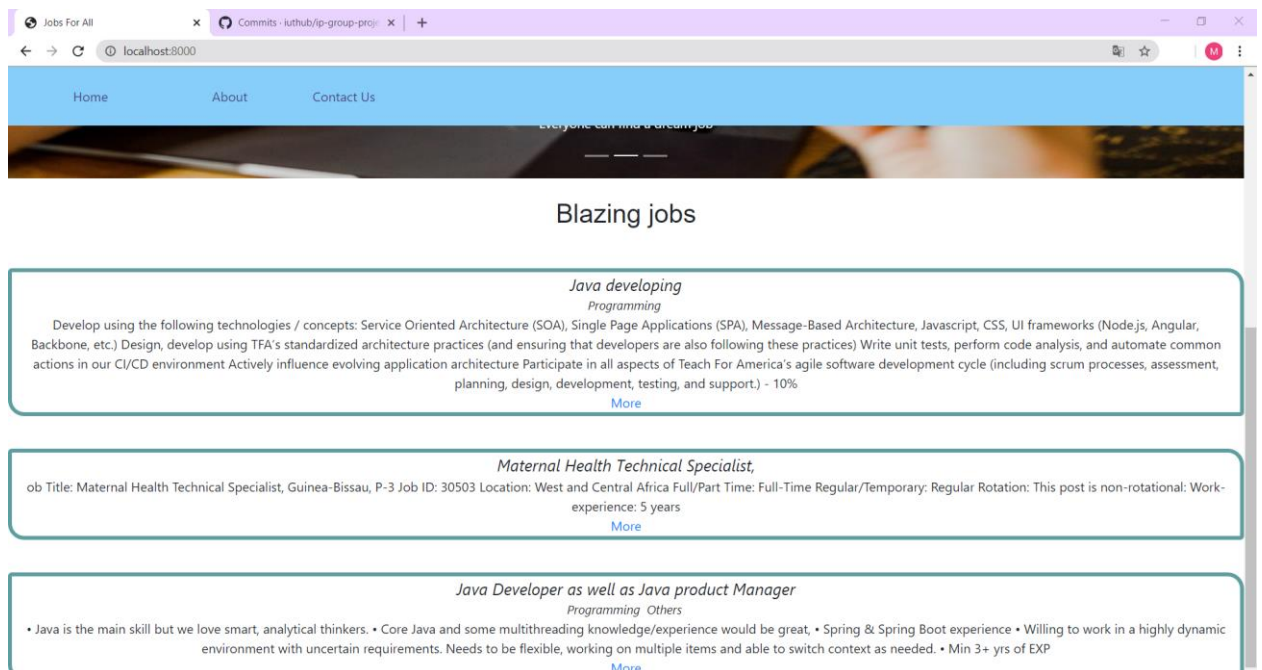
Jobs For All ×
Commits · iuthub/ip-group-proje ×
+

localhost:8000

M

Home About Contact Us

Everyone can find a dream job

Blazing jobs

Java developing
Programming
Develop using the following technologies / concepts: Service Oriented Architecture (SOA), Single Page Applications (SPA), Message-Based Architecture, Javascript, CSS, UI frameworks (Node.js, Angular, Backbone, etc.) Design, develop using TFA's standardized architecture practices (and ensuring that developers are also following these practices) Write unit tests, perform code analysis, and automate common actions in our CI/CD environment Actively influence evolving application architecture Participate in all aspects of Teach For America's agile software development cycle (including scrum processes, assessment, planning, design, development, testing, and support.) - 10%
More

Maternal Health Technical Specialist,
ob Title: Maternal Health Technical Specialist, Guinea-Bissau, P-3 Job ID: 30503 Location: West and Central Africa Full/Part Time: Full-Time Regular/Temporary: Regular Rotation: This post is non-rotational: Work-experience: 5 years
More

Java Developer as well as Java product Manager
Programming Others
• Java is the main skill but we love smart, analytical thinkers. • Core Java and some multithreading knowledge/experience would be great, • Spring & Spring Boot experience • Willing to work in a highly dynamic environment with uncertain requirements. Needs to be flexible, working on multiple items and able to switch context as needed. • Min 3+ yrs of EXP
More